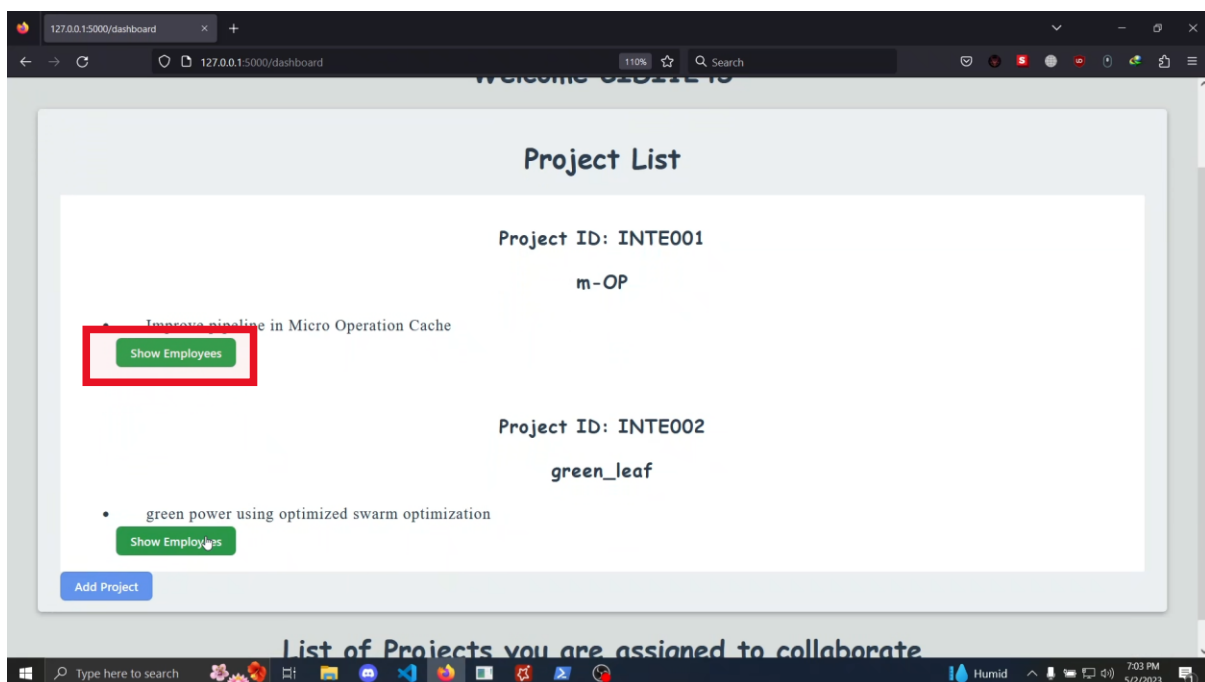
127.0.0.1:5000/dashboard

127.0.0.1:5000/dashboard

110%

Search

Welcome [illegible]

Project List

Project ID: INTE001

m-OP

- Improve pipeline in Micro Operation Cache

Show Employees

Project ID: INTE002

green_leaf

- green power using optimized swarm optimization

Show Employees

Add Project

List of Projects you are assigned to collaborate

Type here to search

Humid

7:03 PM

5/2/2023